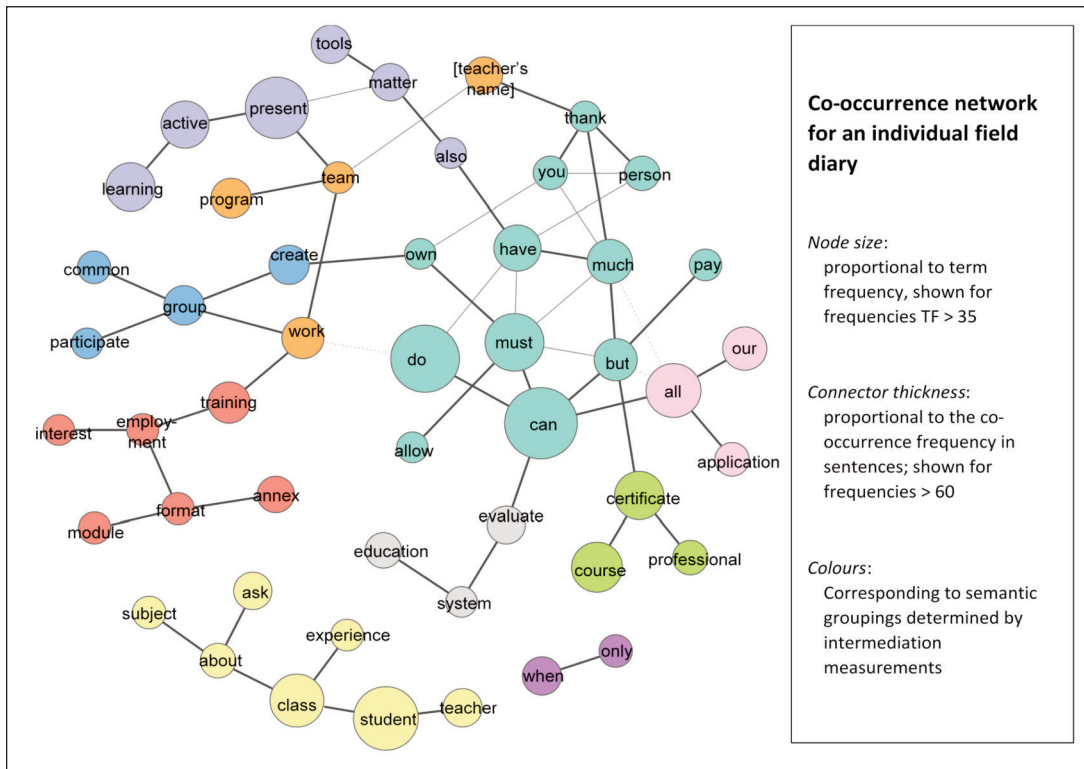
tools
matter
[teacher's name]
active
present
thank
also
you
person
learning
team
program
create
have
much
pay
common
own
group
participate
work
do
must
but
our
all
training
interest
employment
can
allow
application
annex
format
evaluate
certificate
module
education
professional
course
system
ask
subject
experience
about
only
when
class
student
teacher

**Co-occurrence network for an individual field diary**

*Node size*: proportional to term frequency, shown for frequencies TF > 35

*Connector thickness*: proportional to the co-occurrence frequency in sentences; shown for frequencies > 60

*Colours*: Corresponding to semantic groupings determined by intermediation measurements